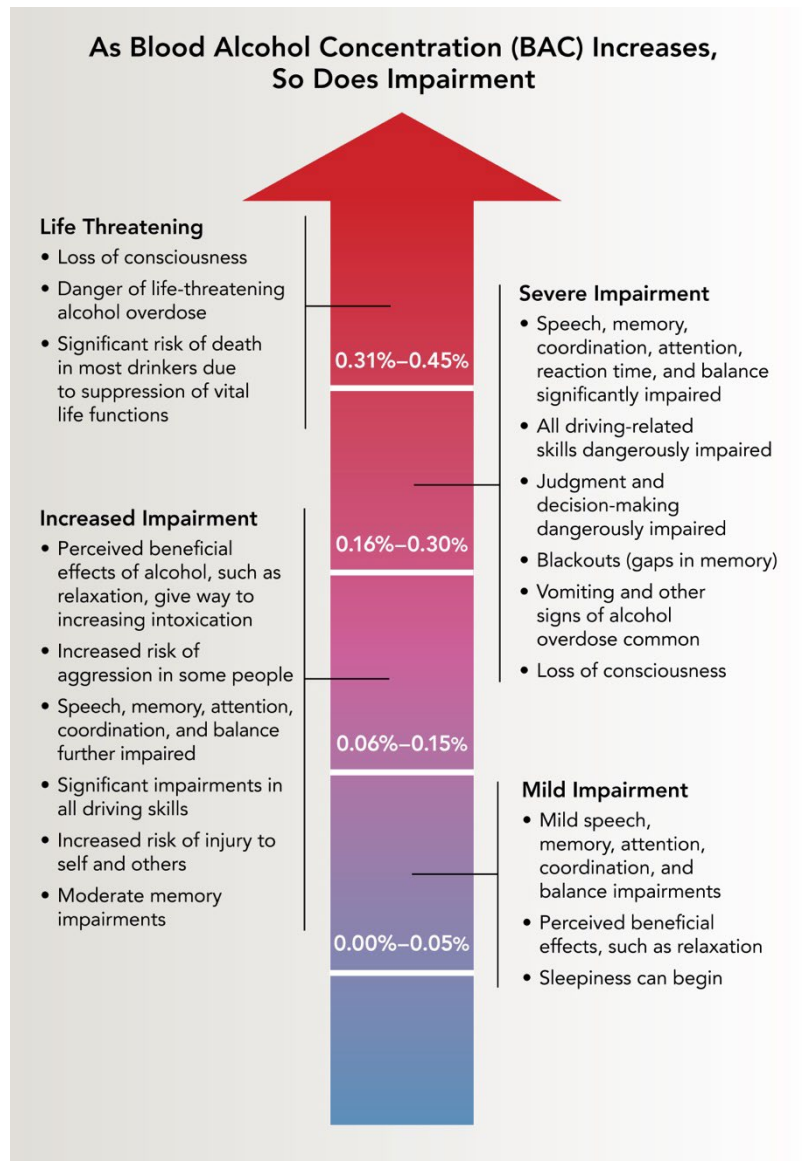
As Blood Alcohol Concentration (BAC) Increases, So Does Impairment

Life Threatening
• Loss of consciousness
• Danger of life-threatening alcohol overdose
• Significant risk of death in most drinkers due to suppression of vital life functions

Severe Impairment
• Speech, memory, coordination, attention, reaction time, and balance significantly impaired
• All driving-related skills dangerously impaired
• Judgment and decision-making dangerously impaired
• Blackouts (gaps in memory)
• Vomiting and other signs of alcohol overdose common
• Loss of consciousness

0.31%–0.45%

0.16%–0.30%

Increased Impairment
• Perceived beneficial effects of alcohol, such as relaxation, give way to increasing intoxication
• Increased risk of aggression in some people
• Speech, memory, attention, coordination, and balance further impaired
• Significant impairments in all driving skills
• Increased risk of injury to self and others
• Moderate memory impairments

0.06%–0.15%

Mild Impairment
• Mild speech, memory, attention, coordination, and balance impairments
• Perceived beneficial effects, such as relaxation
• Sleepiness can begin

0.00%–0.05%